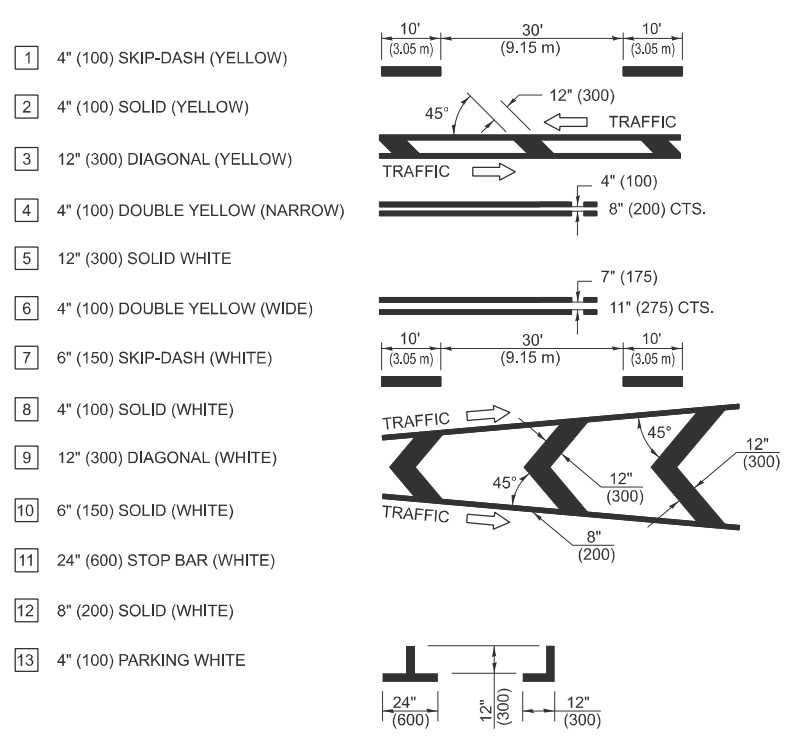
1 4" (100) SKIP-DASH (YELLOW)

2 4" (100) SOLID (YELLOW)

3 12" (300) DIAGONAL (YELLOW)

4 4" (100) DOUBLE YELLOW (NARROW)

5 12" (300) SOLID WHITE

6 4" (100) DOUBLE YELLOW (WIDE)

7 6" (150) SKIP-DASH (WHITE)

8 4" (100) SOLID (WHITE)

9 12" (300) DIAGONAL (WHITE)

10 6" (150) SOLID (WHITE)

11 24" (600) STOP BAR (WHITE)

12 8" (200) SOLID (WHITE)

13 4" (100) PARKING WHITE

10' (3.05 m) 30' (9.15 m) 10' (3.05 m)

45° 12" (300) TRAFFIC TRAFFIC

4" (100) 8" (200) CTS.

7" (175) 11" (275) CTS.

10' (3.05 m) 30' (9.15 m) 10' (3.05 m)

TRAFFIC 45° 12" (300) 45° 12" (300) TRAFFIC 8" (200)

24" (600) 12" (300) 12" (300)